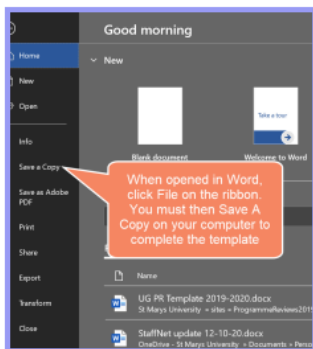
Good morning

Home
New
Open
Info
Save a Copy
Save as Adobe PDF
Print
Share
Export
Transform
Close

New

Blank document

Take a tour

Welcome to Word

When opened in Word, click File on the ribbon. You must then Save A Copy on your computer to complete the template

Name

UG PR Template 2019-2020.docx
St Marys University » sites » ProgrammeReviews2019

StaffNet update 12-10-20.docx
OneDrive - St Marys University » Documents » Perso